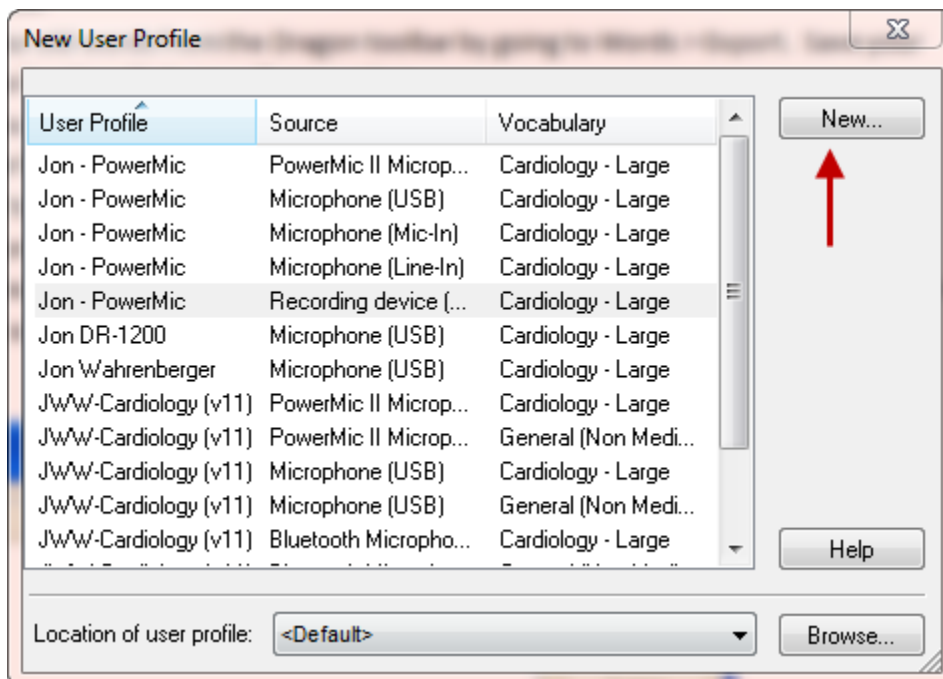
New User Profile

| User Profile | Source | Vocabulary |
|---|---|---|
| Jon - PowerMic | PowerMic II Microp... | Cardiology - Large |
| Jon - PowerMic | Microphone (USB) | Cardiology - Large |
| Jon - PowerMic | Microphone (Mic-In) | Cardiology - Large |
| Jon - PowerMic | Microphone (Line-In) | Cardiology - Large |
| Jon - PowerMic | Recording device (... | Cardiology - Large |
| Jon DR-1200 | Microphone (USB) | Cardiology - Large |
| Jon Wahrenberger | Microphone (USB) | Cardiology - Large |
| JWW-Cardiology (v11) | PowerMic II Microp... | Cardiology - Large |
| JWW-Cardiology (v11) | PowerMic II Microp... | General (Non Medi... |
| JWW-Cardiology (v11) | Microphone (USB) | Cardiology - Large |
| JWW-Cardiology (v11) | Microphone (USB) | General (Non Medi... |
| JWW-Cardiology (v11) | Bluetooth Micropho... | Cardiology - Large |

New...

Help

Location of user profile: <Default>

Browse...